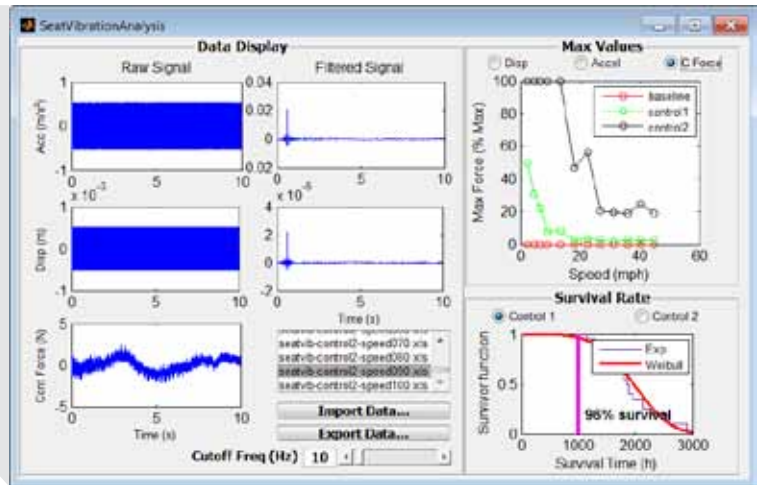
SeatVibrationAnalysis

Data Display

Raw Signal

Filtered Signal

Acc (m/s²)

1
0
-1
0 5 10

0.04
0.02
0
-0.02
0 5 10

x 10⁻³

Disp (m)

1
0
-1
0 5 10

x 10⁻⁵

4
2
0
-2
0 5 10

Time (s)

Com Force (N)

5
0
-5
0 5 10

Time (s)

seatvib-control2-speed070.xls
seatvib-control2-speed080.xls
seatvib-control2-speed090.xls
seatvib-control2-speed100.xls

Import Data...

Export Data...

Cutoff Freq (Hz) 10

Max Values

Disp Accel C Force

Max Force (% Max)

100
80
60
40
20
0

baseline
control1
control2

0 20 40 60
Speed (mph)

Survival Rate

Control 1 Control 2

Survivor function

1
0.5
0

Exp
Weibull

96% survival

0 1000 2000 3000
Survival Time (h)